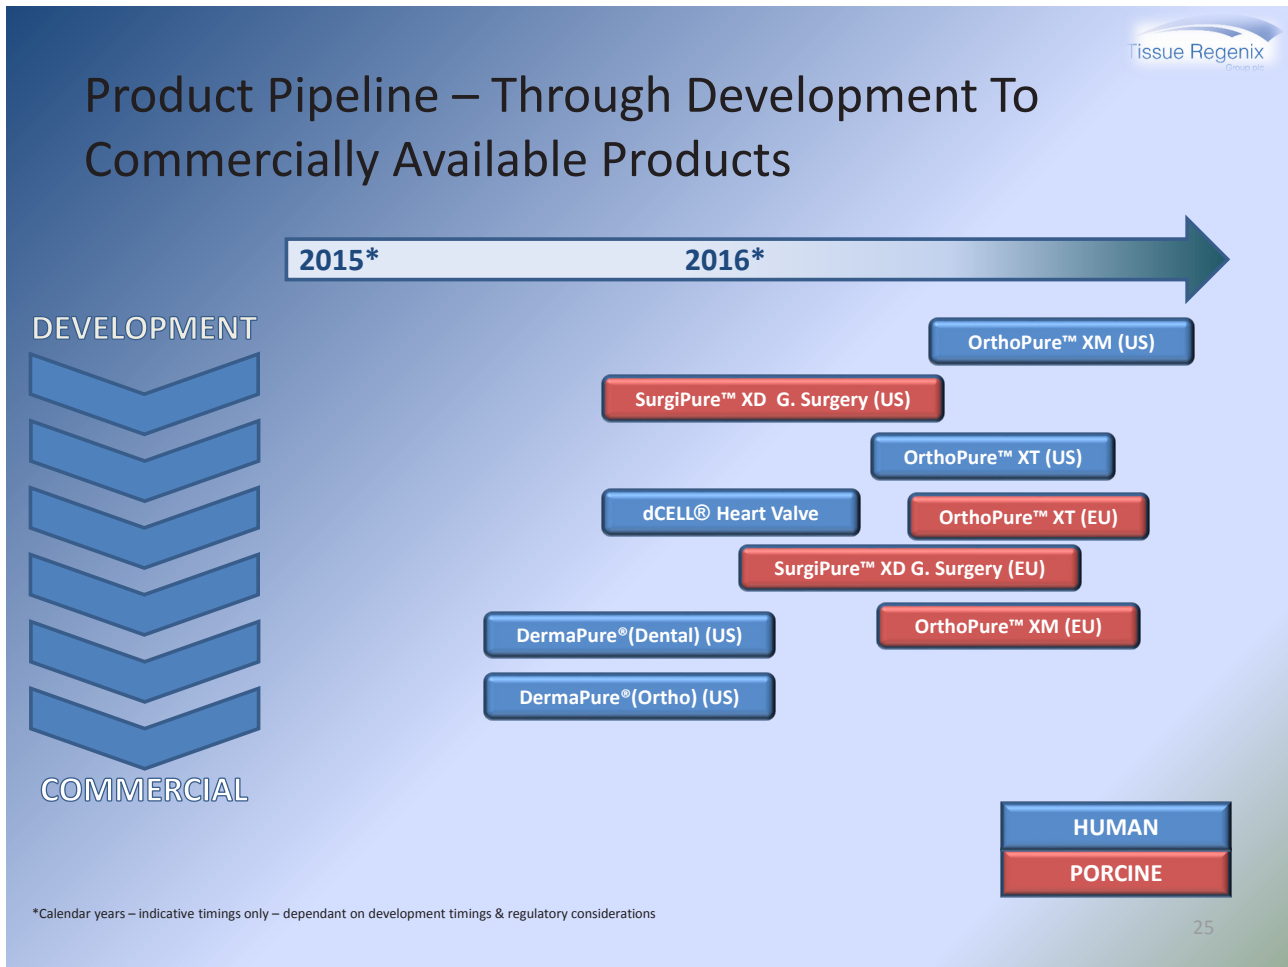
Tissue Regenix
Group plc

Product Pipeline – Through Development To Commercially Available Products

2015*

2016*

DEVELOPMENT

COMMERCIAL

OrthoPure™ XM (US)

SurgiPure™ XD G. Surgery (US)

OrthoPure™ XT (US)

dCELL® Heart Valve

OrthoPure™ XT (EU)

SurgiPure™ XD G. Surgery (EU)

DermaPure®(Dental) (US)

OrthoPure™ XM (EU)

DermaPure®(Ortho) (US)

HUMAN

PORCINE

*Calendar years – indicative timings only – dependant on development timings & regulatory considerations

25